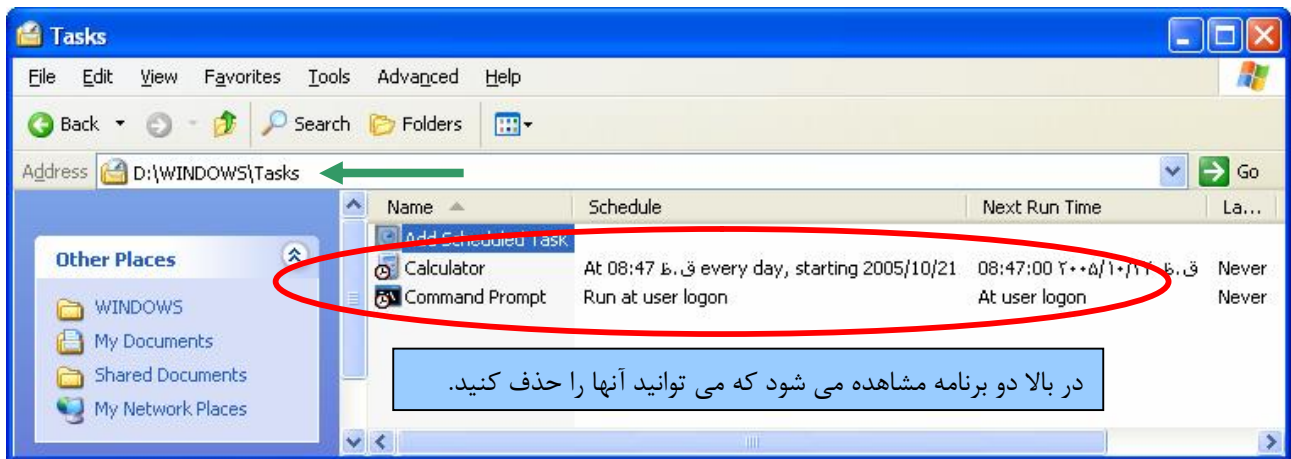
Tasks

File Edit View Favorites Tools Advanced Help

Back Search Folders

Address D:\WINDOWS\Tasks Go

Other Places

WINDOWS
My Documents
Shared Documents
My Network Places

| Name | Schedule | Next Run Time | La... |
|---|---|---|---|
| Add Scheduled Task | | | |
| Calculator | At 08:47 ق.ظ every day, starting 2005/10/21 | 08:47:00 ۲۰۰۵/۱۰/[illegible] ق.ظ | Never |
| Command Prompt | Run at user logon | At user logon | Never |

در بالا دو برنامه مشاهده می شود که می توانید آنها را حذف کنید.